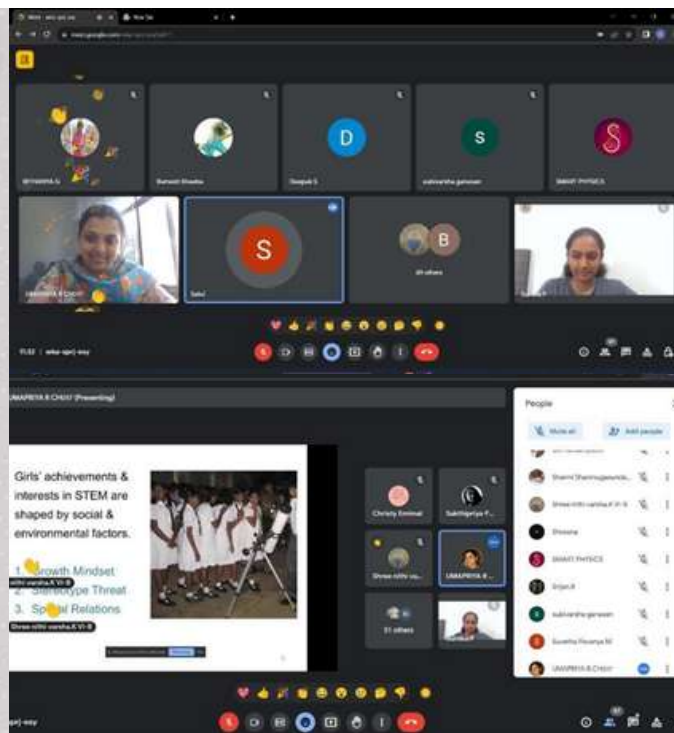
D

S

S

S

B

49 others

11:52 | wka-qerj-esy

UMAPRIYA R CHIJI (Presenting)

Girls' achievements & interests in STEM are shaped by social & environmental factors.

1. Growth Mindset
2. Stereotype Threat
3. Spatial Relations

Shree nithi varsha.K VI-B

Christy Emimal

Sakthipriya

Shree nithi va...

UMAPRIYA R...

51 others

People

Mute all

Add people

Shanvi Shanmugananda...

Shree nithi varsha.K VI-B

Shivana

SMART PHYSICS

Srijan.R

subhiksha ganesan

Suvetha Revanya M

UMAPRIYA R CHIJI

qerj-esy